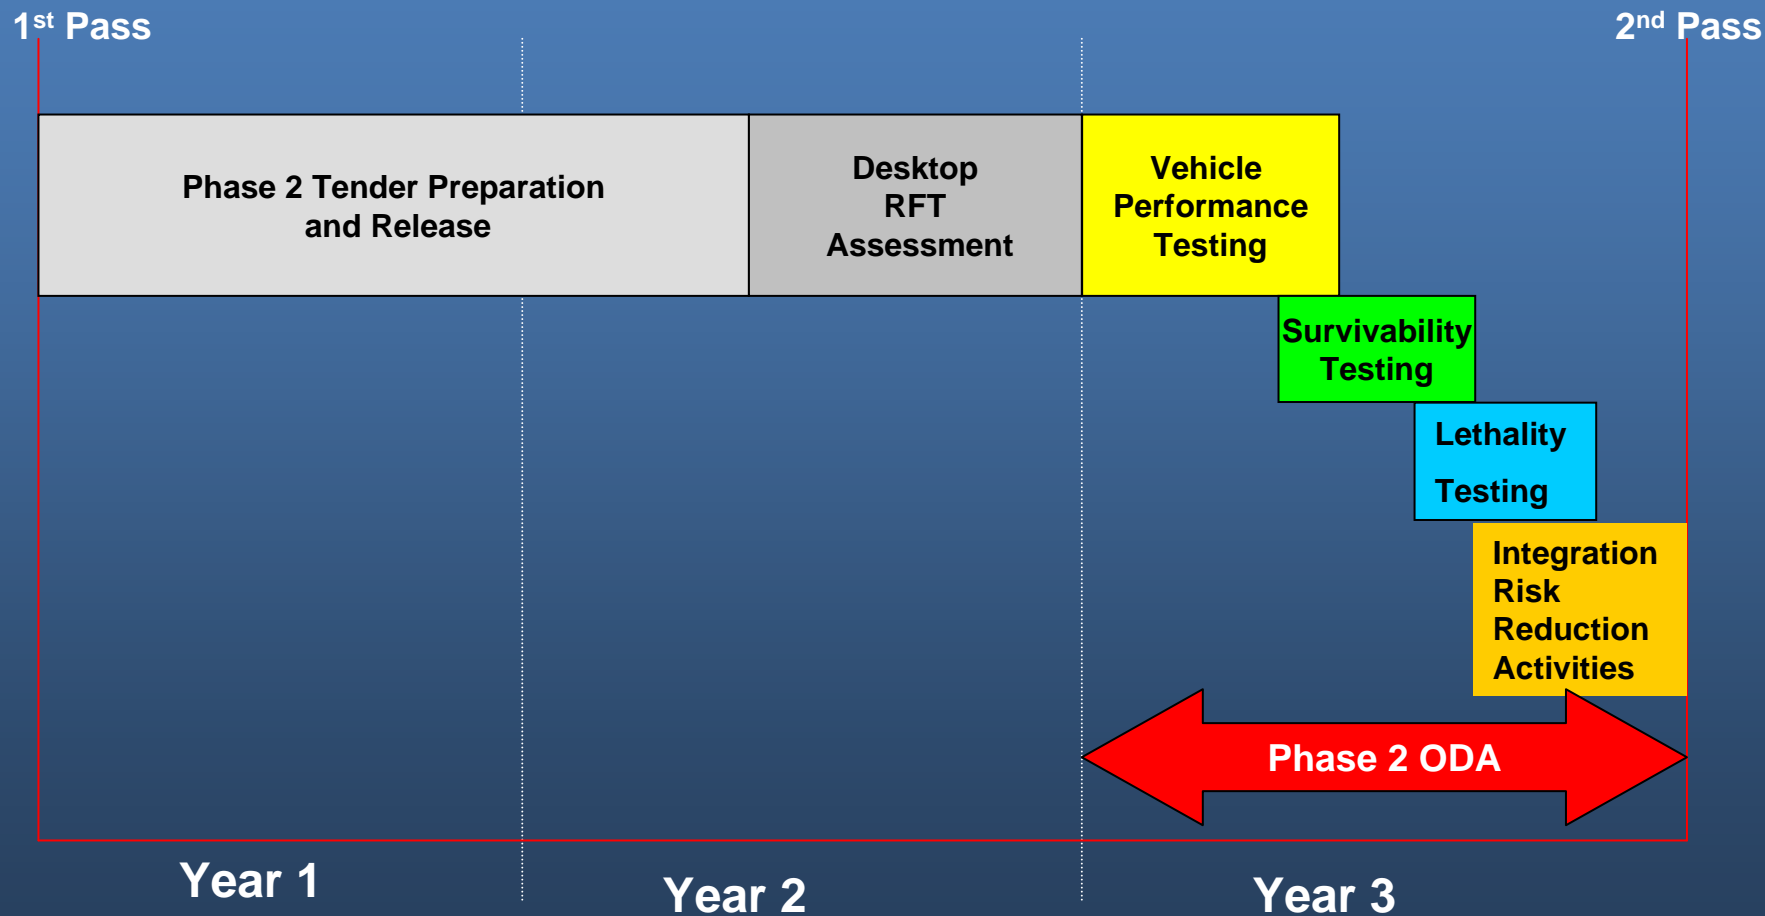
1$^{st}$ Pass

2$^{nd}$ Pass

Phase 2 Tender Preparation and Release

Desktop RFT Assessment

Vehicle Performance Testing

Survivability Testing

Lethality Testing

Integration Risk Reduction Activities

Phase 2 ODA

Year 1

Year 2

Year 3